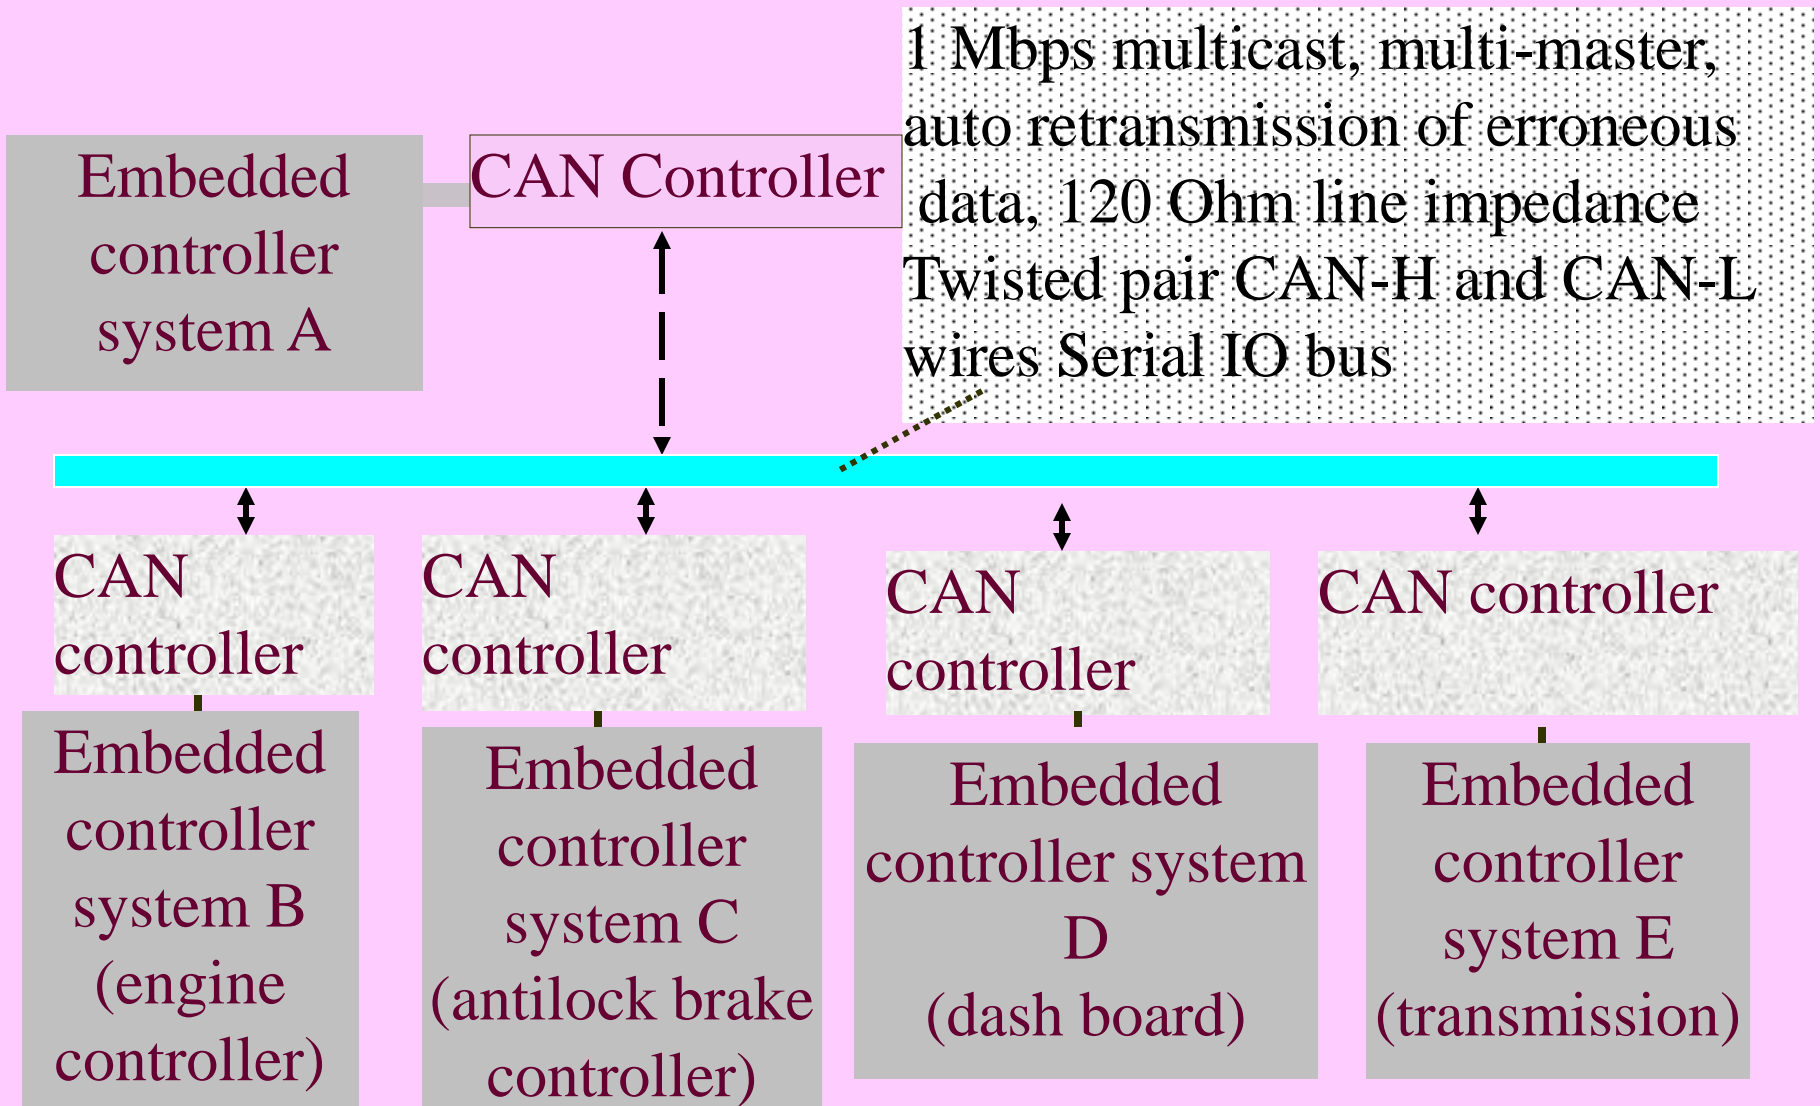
1 Mbps multicast, multi-master, auto retransmission of erroneous data, 120 Ohm line impedance Twisted pair CAN-H and CAN-L wires Serial IO bus

Embedded controller system A

CAN Controller

CAN controller

Embedded controller system B (engine controller)

CAN controller

Embedded controller system C (antilock brake controller)

CAN controller

Embedded controller system D (dash board)

CAN controller

Embedded controller system E (transmission)